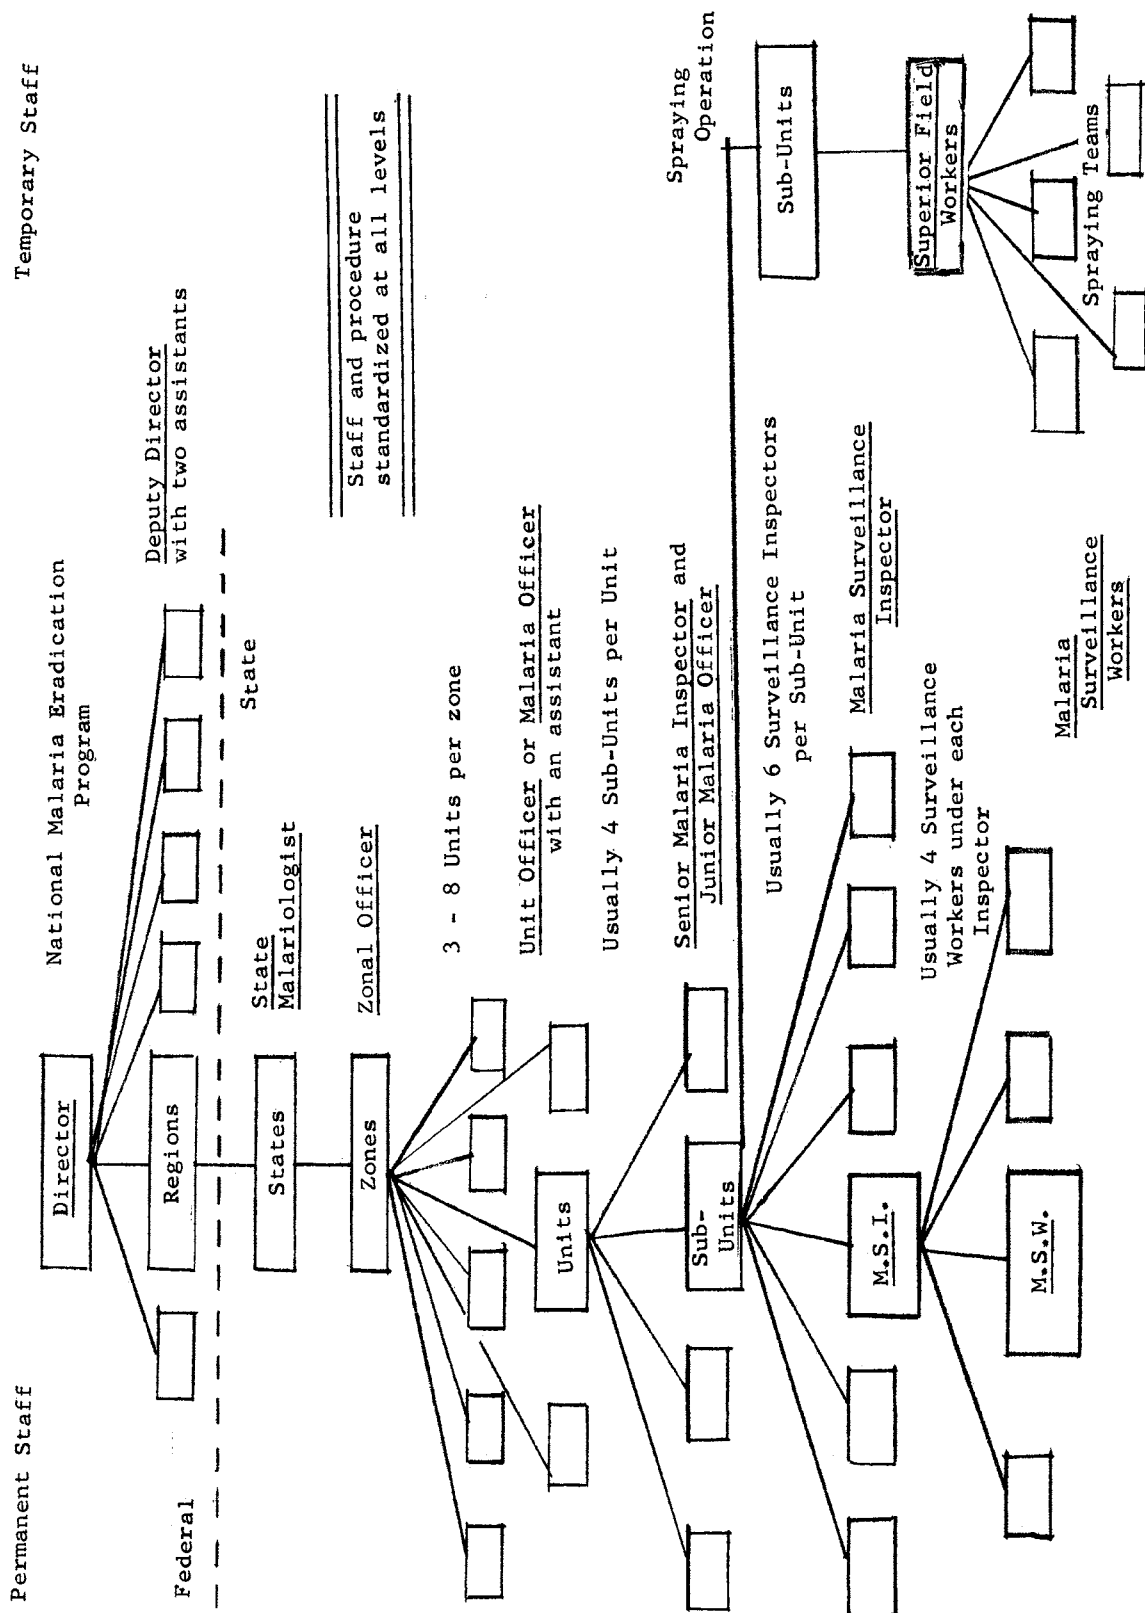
Permanent Staff

Temporary Staff

National Malaria Eradication Program

Director

Deputy Director with two assistants

Federal

State

Regions

States

State Malariologist

Zones

Zonal Officer

Staff and procedure standardized at all levels

3 - 8 Units per zone

Units

Unit Officer or Malaria Officer with an assistant

Usually 4 Sub-Units per Unit

Sub-Units

Senior Malaria Inspector and Junior Malaria Officer

Spraying Operation

Sub-Units

Superior Field Workers

Spraying Teams

Usually 6 Surveillance Inspectors per Sub-Unit

M.S.I.

Malaria Surveillance Inspector

Usually 4 Surveillance Workers under each Inspector

M.S.W.

Malaria Surveillance Workers